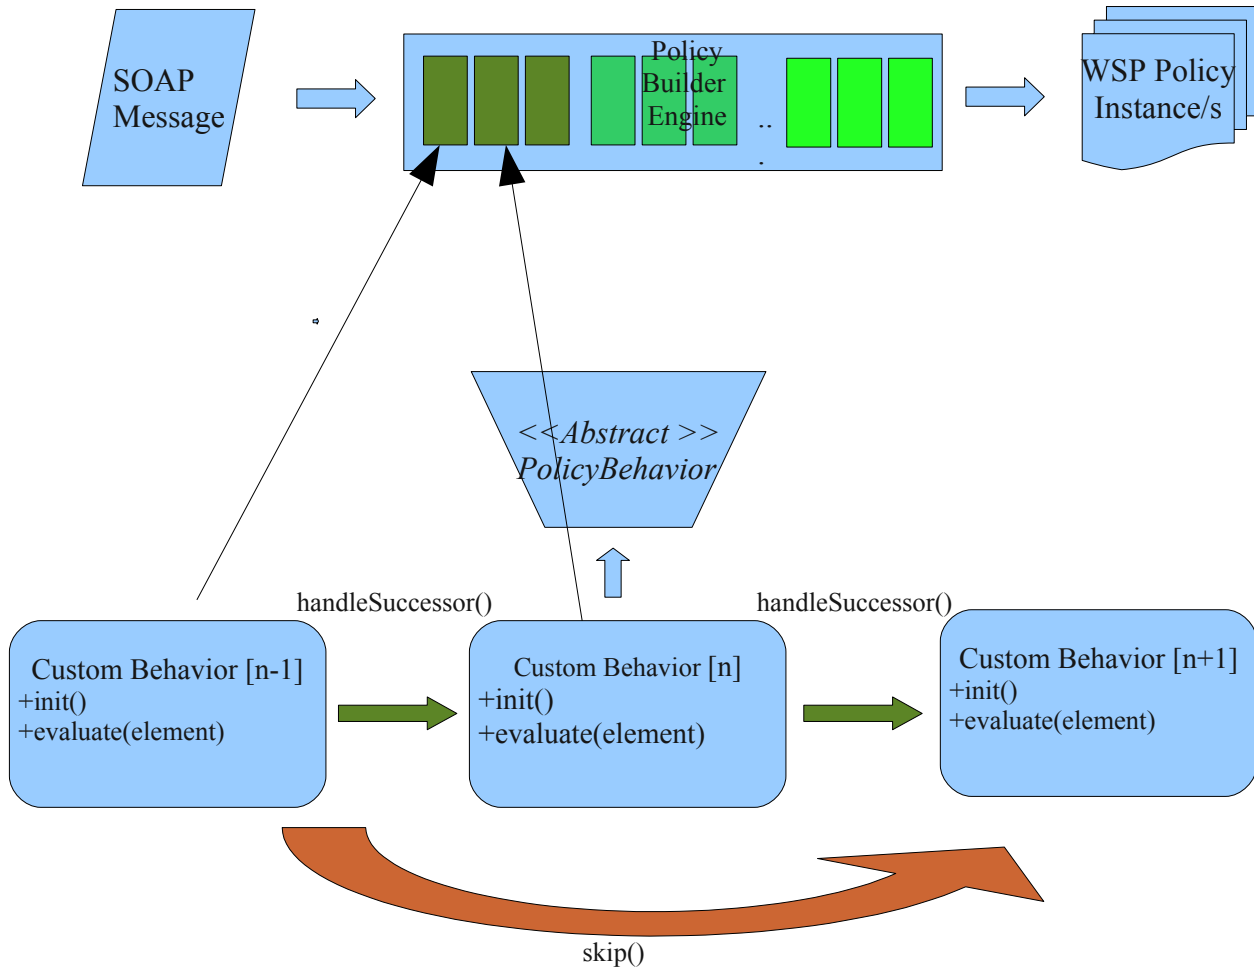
SOAP Message

Policy Builder Engine

..

WSP Policy Instance/s

<<Abstract >> PolicyBehavior

handleSuccessor()

handleSuccessor()

Custom Behavior [n-1]
+init()
+evaluate(element)

Custom Behavior [n]
+init()
+evaluate(element)

Custom Behavior [n+1]
+init()
+evaluate(element)

skip()